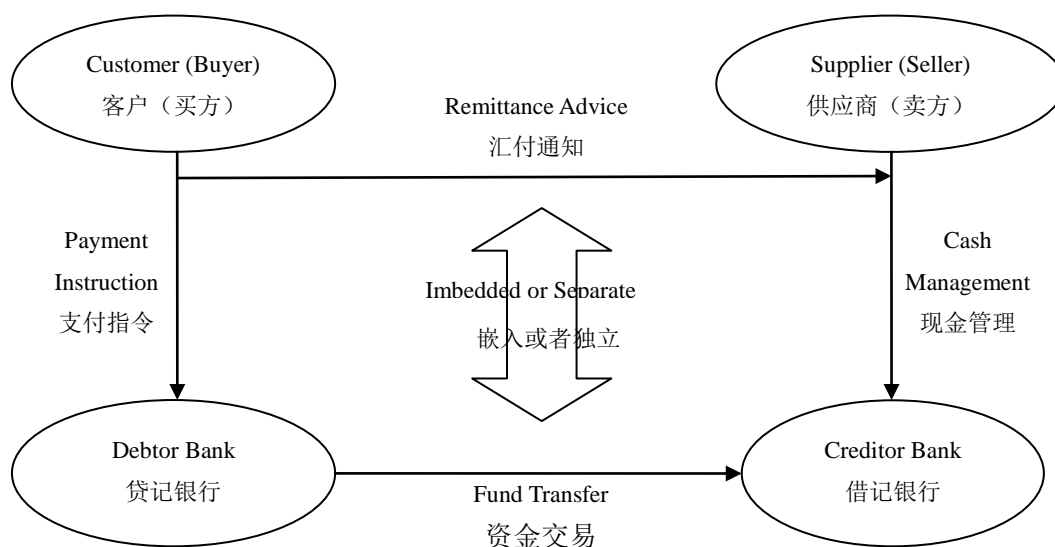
Customer (Buyer)
客户（买方）

Supplier (Seller)
供应商（卖方）

Remittance Advice
汇付通知

Payment Instruction
支付指令

Imbedded or Separate
嵌入或者独立

Cash Management
现金管理

Debtor Bank
贷记银行

Creditor Bank
借记银行

Fund Transfer
资金交易